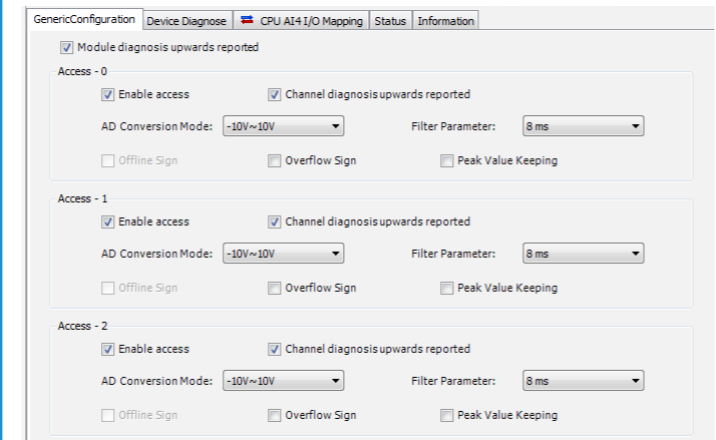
GenericConfiguration | Device Diagnose | CPU AI4 I/O Mapping | Status | Information

Module diagnosis upwards reported

Access - 0

Enable access

Channel diagnosis upwards reported

AD Conversion Mode: -10V~10V

Filter Parameter: 8 ms

Offline Sign

Overflow Sign

Peak Value Keeping

Access - 1

Enable access

Channel diagnosis upwards reported

AD Conversion Mode: -10V~10V

Filter Parameter: 8 ms

Offline Sign

Overflow Sign

Peak Value Keeping

Access - 2

Enable access

Channel diagnosis upwards reported

AD Conversion Mode: -10V~10V

Filter Parameter: 8 ms

Offline Sign

Overflow Sign

Peak Value Keeping